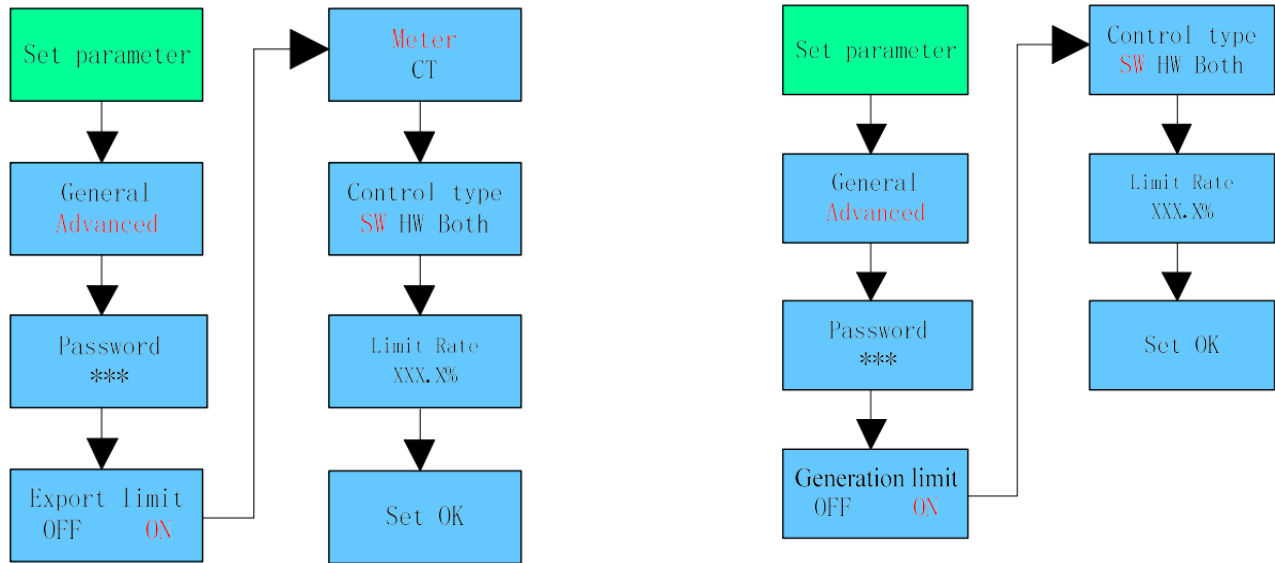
Set parameter

General
Advanced

Password
***

Export limit
OFF ON

Meter
CT

Control type
SW HW Both

Limit Rate
XXX.X%

Set OK

Set parameter

General
Advanced

Password
***

Generation limit
OFF ON

Control type
SW HW Both

Limit Rate
XXX.X%

Set OK